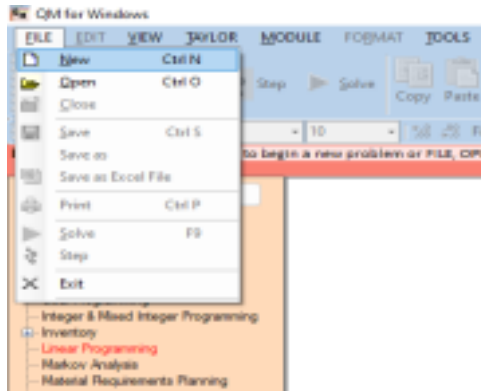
QM for Windows

FILE EDIT VIEW TAYLOR MODULE FORMAT TOOLS

New Ctrl N
Open Ctrl O
Close
Save Ctrl S
Save as
Save as Excel File
Print Ctrl P
Solve F9
Step
Exit

Step Solve Copy Paste

10

to begin a new problem or FILE, OPEN

Integer & Mixed Integer Programming
Inventory
Linear Programming
Markov Analysis
Material Requirements Planning